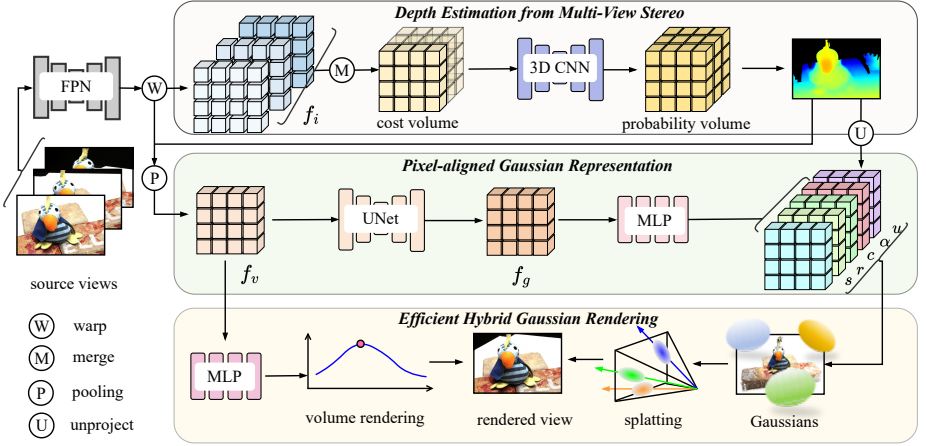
Depth Estimation from Multi-View Stereo

FPN

W

M

$f_i$

cost volume

3D CNN

probability volume

U

P

Pixel-aligned Gaussian Representation

UNet

MLP

$f_v$

$f_g$

$u$

$\alpha$

$c$

$r$

$s$

source views

W warp

M merge

P pooling

U unproject

Efficient Hybrid Gaussian Rendering

MLP

volume rendering

rendered view

splatting

Gaussians